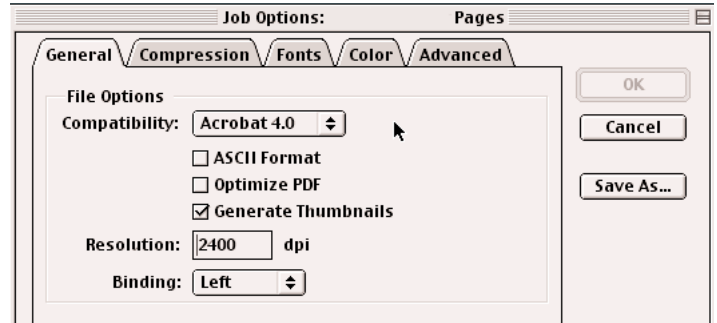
Job Options: Pages

General
Compression
Fonts
Color
Advanced

File Options
Compatibility: Acrobat 4.0
ASCII Format
Optimize PDF
Generate Thumbnails
Resolution: 2400 dpi
Binding: Left

OK
Cancel
Save As...